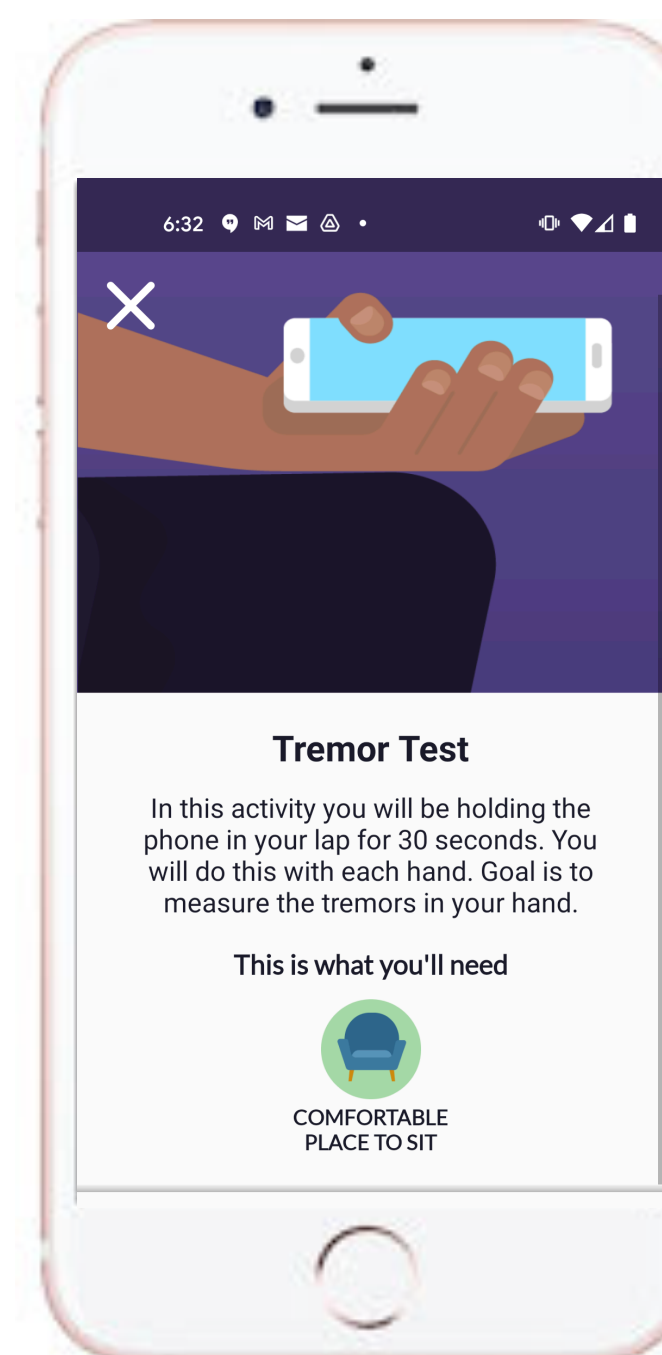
6:32

Tremor Test

In this activity you will be holding the phone in your lap for 30 seconds. You will do this with each hand. Goal is to measure the tremors in your hand.

This is what you'll need

COMFORTABLE PLACE TO SIT